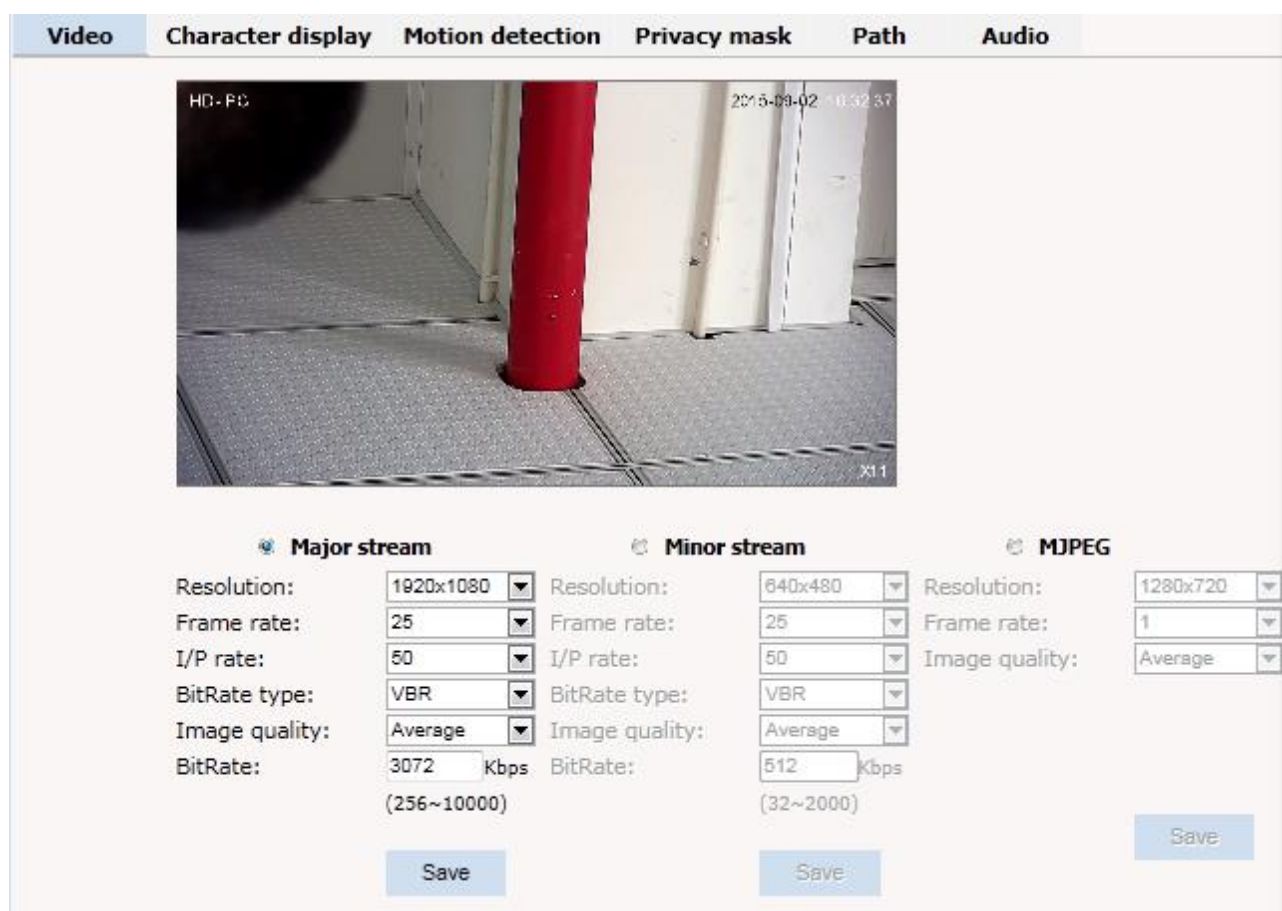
Video Character display Motion detection Privacy mask Path Audio

HD-PC 2015-09-02 10:32:37

X11

Major stream

Resolution: 1920x1080
Frame rate: 25
I/P rate: 50
BitRate type: VBR
Image quality: Average
BitRate: 3072 Kbps
(256~10000)

Save

Minor stream

Resolution: 640x480
Frame rate: 25
I/P rate: 50
BitRate type: VBR
Image quality: Average
BitRate: 512 Kbps
(32~2000)

Save

MJPEG

Resolution: 1280x720
Frame rate: 1
Image quality: Average

Save